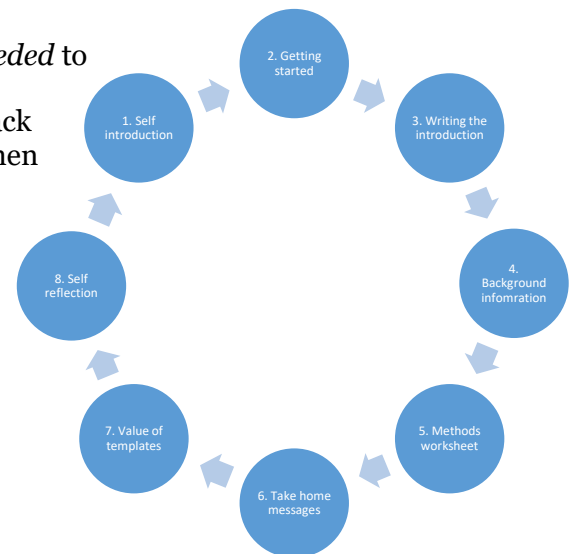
eded to

ack
hen

2. Getting started

3. Writing the introduction

4. Background infomration

5. Methods worksheet

6. Take home messages

7. Value of templates

8. Self reflection

1. Self introduction